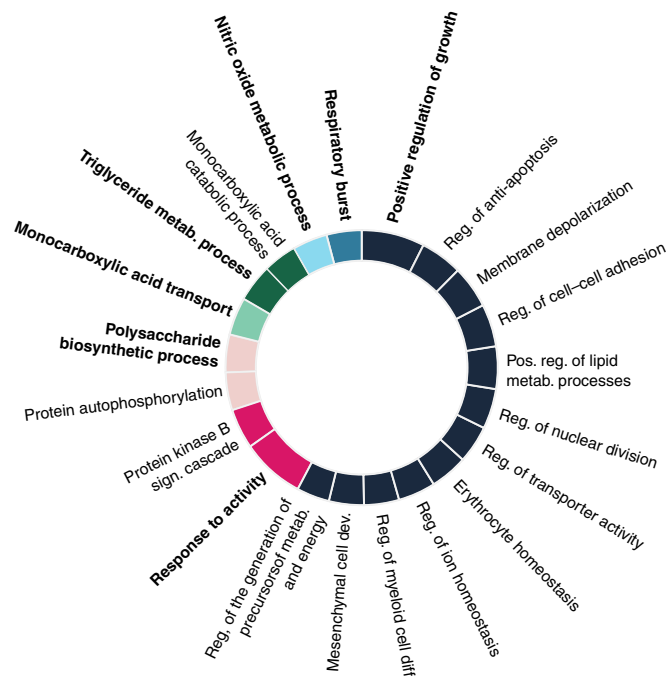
Nitric oxide metabolic process
Respiratory burst
Positive regulation of growth
Monocarboxylic acid catabolic process
Reg. of anti-apoptosis
Triglyceride metab. process
Membrane depolarization
Monocarboxylic acid transport
Reg. of cell–cell adhesion
Polysaccharide biosynthetic process
Pos. reg. of lipid metab. processes
Protein autophosphorylation
Reg. of nuclear division
Protein kinase B sign. cascade
Reg. of transporter activity
Response to activity
Erythrocyte homeostasis
Reg. of the generation of precursorsof metab. and energy
Reg. of ion homeostasis
Mesenchymal cell dev.
Reg. of myeloid cell diff